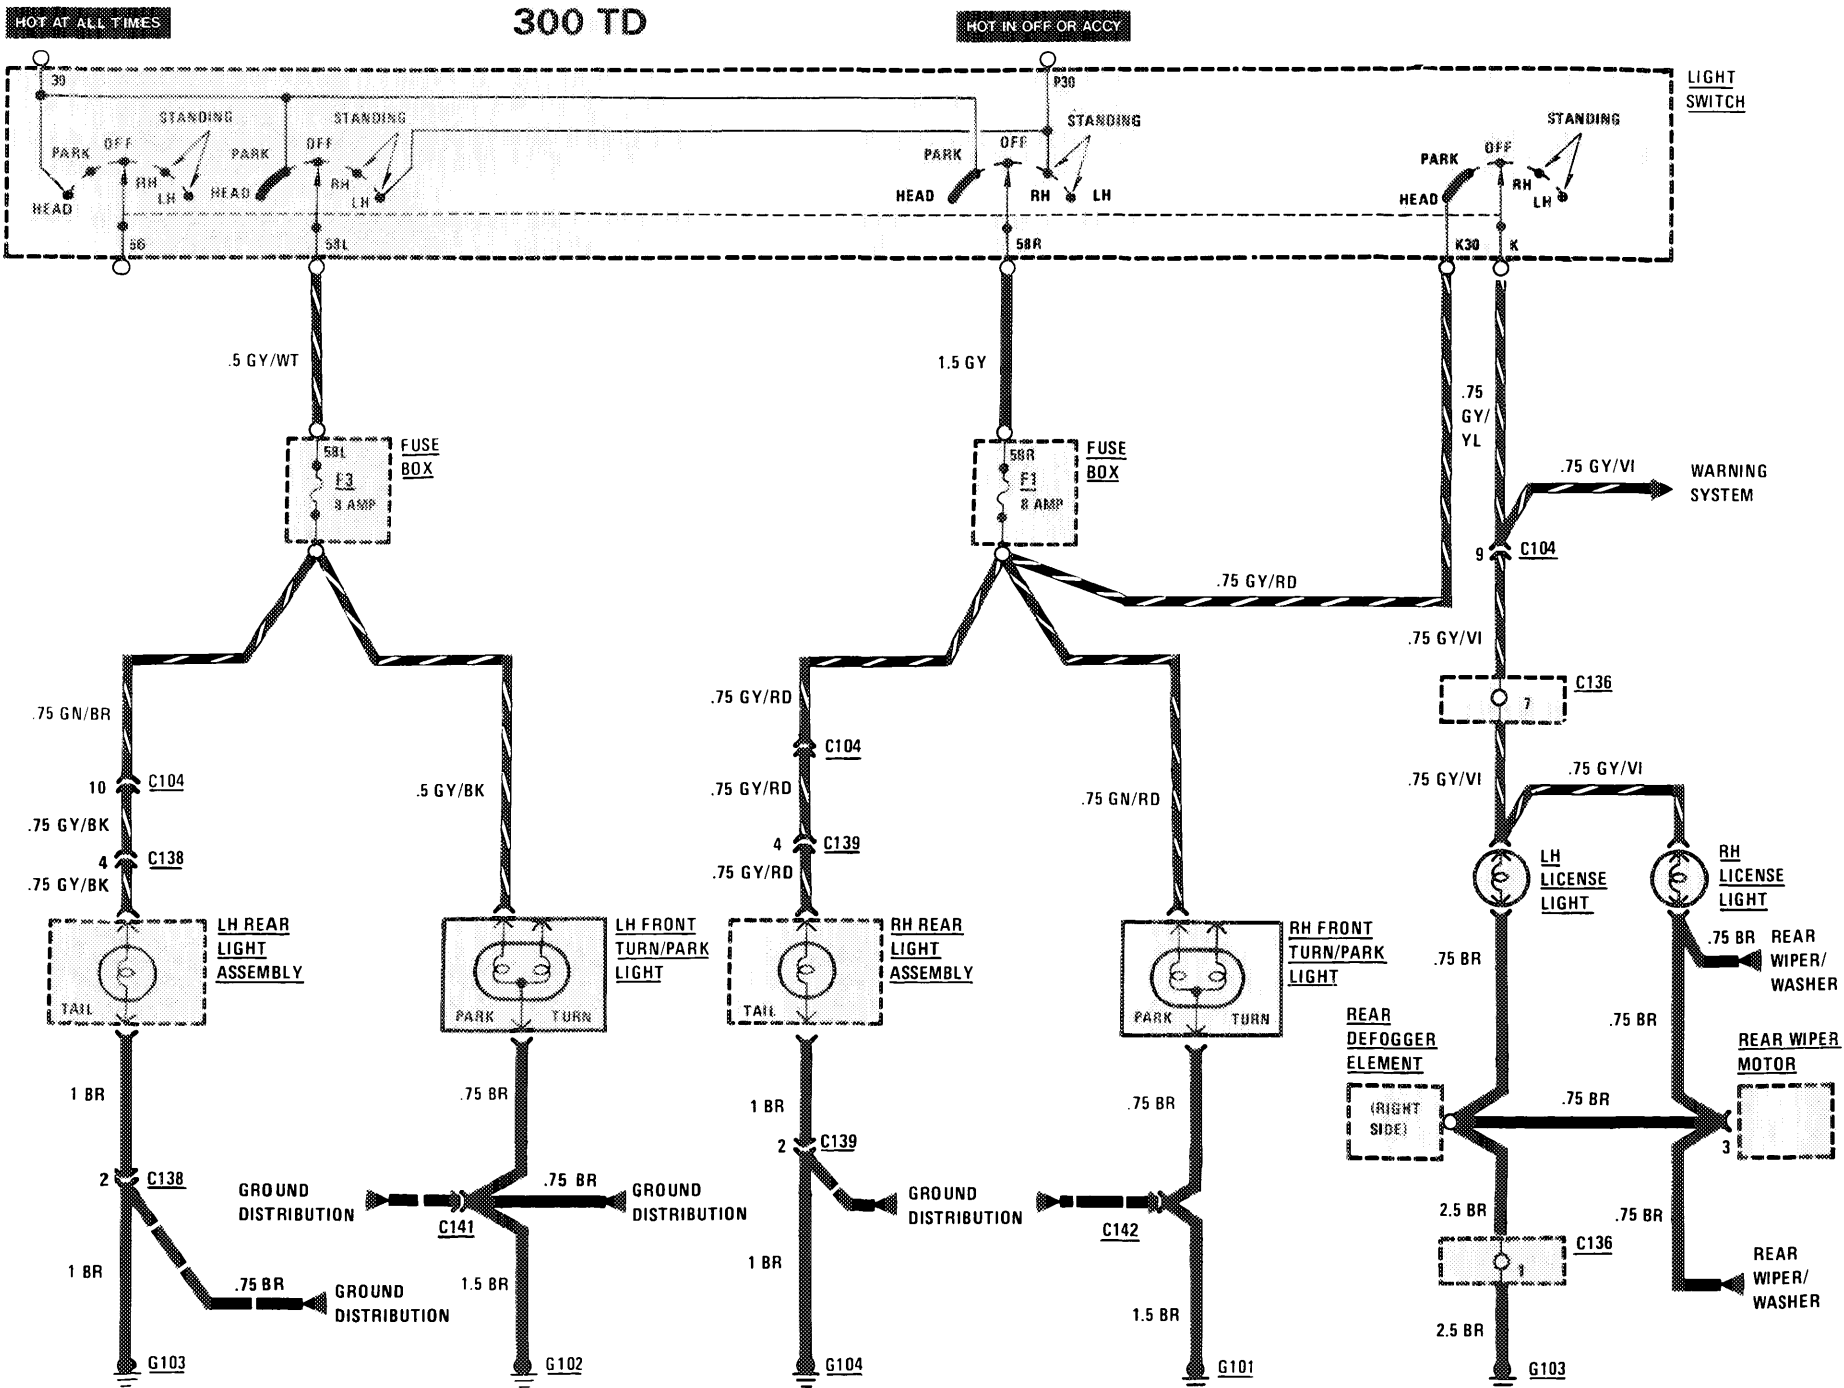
HOT AT ALL TIMES

300 TD

HOT IN OFF OR ACCY

LIGHT SWITCH

30

STANDING

PARK

OFF

RH

LH

HEAD

STANDING

PARK

OFF

RH

LH

HEAD

56

58L

P30

STANDING

PARK

OFF

HEAD

RH

LH

58R

STANDING

PARK

OFF

RH

LH

HEAD

K30

K

.5 GY/WT

1.5 GY

.75 GY/ YL

FUSE BOX

58L

F3

8 AMP

FUSE BOX

58R

F1

8 AMP

.75 GY/VI

WARNING SYSTEM

9

C104

.75 GY/RD

.75 GY/VI

C136

7

.75 GN/BR

10

C104

.75 GY/BK

4

C138

.75 GY/BK

.5 GY/BK

.75 GY/RD

C104

.75 GY/RD

4

C139

.75 GY/RD

.75 GN/RD

.75 GY/VI

.75 GY/VI

LH LICENSE LIGHT

RH LICENSE LIGHT

LH REAR LIGHT ASSEMBLY

TAIL

LH FRONT TURN/PARK LIGHT

PARK

TURN

RH REAR LIGHT ASSEMBLY

TAIL

RH FRONT TURN/PARK LIGHT

PARK

TURN

.75 BR

REAR WIPER/ WASHER

.75 BR

.75 BR

REAR DEFOGGER ELEMENT

(RIGHT SIDE)

REAR WIPER MOTOR

.75 BR

3

1 BR

.75 BR

1 BR

2

C139

.75 BR

2

C138

GROUND DISTRIBUTION

C141

.75 BR

GROUND DISTRIBUTION

GROUND DISTRIBUTION

C142

2.5 BR

C136

1

.75 BR

1 BR

.75 BR

GROUND DISTRIBUTION

1.5 BR

1 BR

1.5 BR

REAR WIPER/ WASHER

2.5 BR

G103

G102

G104

G101

G103